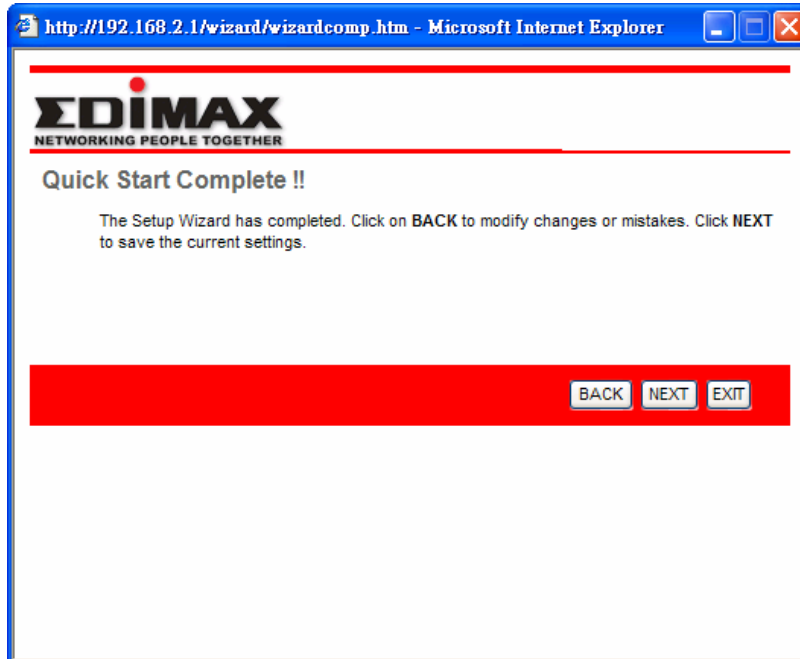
http://192.168.2.1/wizard/wizardcomp.htm - Microsoft Internet Explorer

EDIMAX
NETWORKING PEOPLE TOGETHER

Quick Start Complete !!

The Setup Wizard has completed. Click on BACK to modify changes or mistakes. Click NEXT to save the current settings.

BACK NEXT EXIT